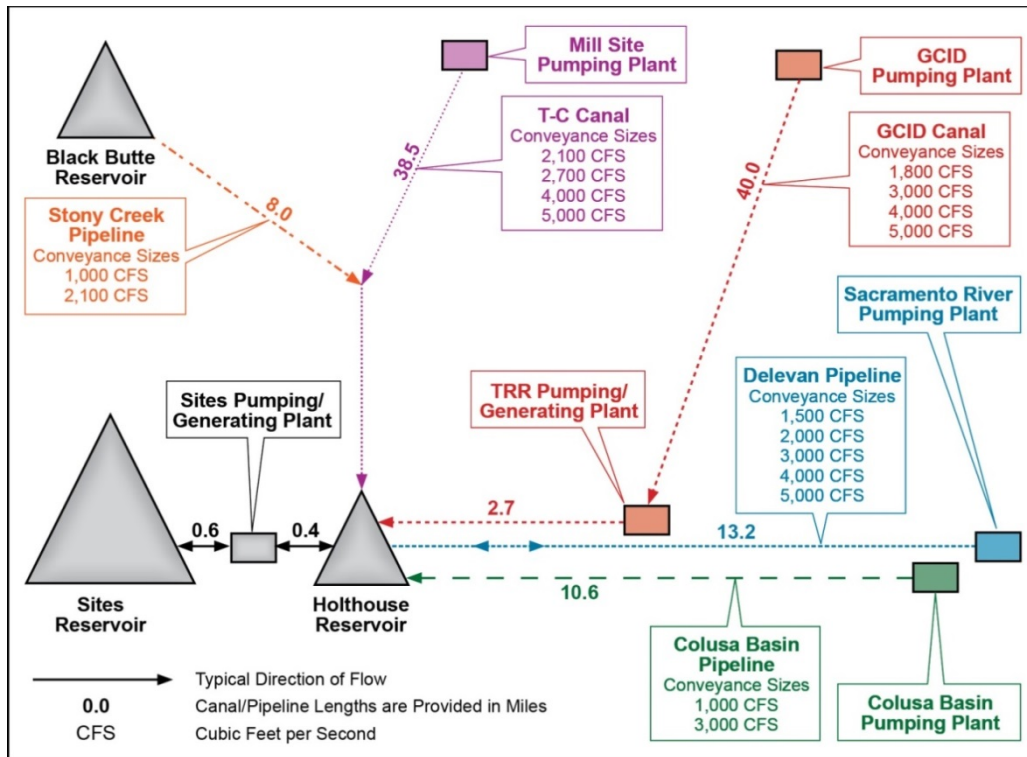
Mill Site Pumping Plant

GCID Pumping Plant

Black Butte Reservoir

T-C Canal
Conveyance Sizes
2,100 CFS
2,700 CFS
4,000 CFS
5,000 CFS

38.5

40.0

GCID Canal
Conveyance Sizes
1,800 CFS
3,000 CFS
4,000 CFS
5,000 CFS

8.0

Stony Creek Pipeline
Conveyance Sizes
1,000 CFS
2,100 CFS

Sacramento River Pumping Plant

Delevan Pipeline
Conveyance Sizes
1,500 CFS
2,000 CFS
3,000 CFS
4,000 CFS
5,000 CFS

TRR Pumping/ Generating Plant

Sites Pumping/ Generating Plant

2.7

0.6

0.4

13.2

10.6

Sites Reservoir

Holthouse Reservoir

Colusa Basin Pipeline
Conveyance Sizes
1,000 CFS
3,000 CFS

Colusa Basin Pumping Plant

Typical Direction of Flow
0.0 Canal/Pipeline Lengths are Provided in Miles
CFS Cubic Feet per Second